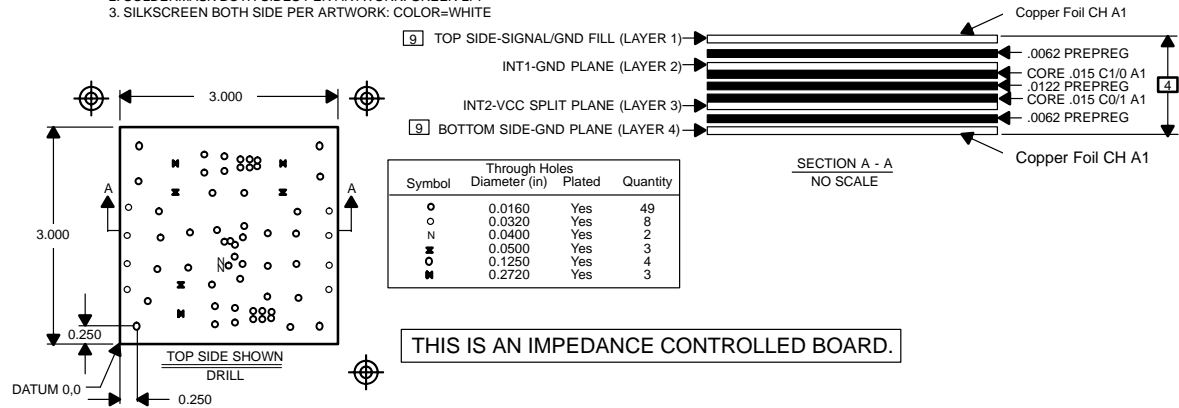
3. SILKSCREEN BOTH SIDE PER ARTWORK: COLOR=WHITE

Copper Foil CH A1

9 TOP SIDE-SIGNAL/GND FILL (LAYER 1)
.0062 PREPREG
INT1-GND PLANE (LAYER 2)
CORE .015 C1/0 A1
.0122 PREPREG
4
CORE .015 C0/1 A1
INT2-VCC SPLIT PLANE (LAYER 3)
9 BOTTOM SIDE-GND PLANE (LAYER 4)
.0062 PREPREG

Copper Foil CH A1

SECTION A - A
NO SCALE

3.000

3.000

A

A

N
N

0.250

TOP SIDE SHOWN
DRILL

DATUM 0,0

0.250

| Symbol | Through Holes Diameter (in) | Plated | Quantity |
|---|---|---|---|
| o | 0.0160 | Yes | 49 |
| o | 0.0320 | Yes | 8 |
| N | 0.0400 | Yes | 2 |
|  | 0.0500 | Yes | 3 |
| o | 0.1250 | Yes | 4 |
|  | 0.2720 | Yes | 3 |

THIS IS AN IMPEDANCE CONTROLLED BOARD.